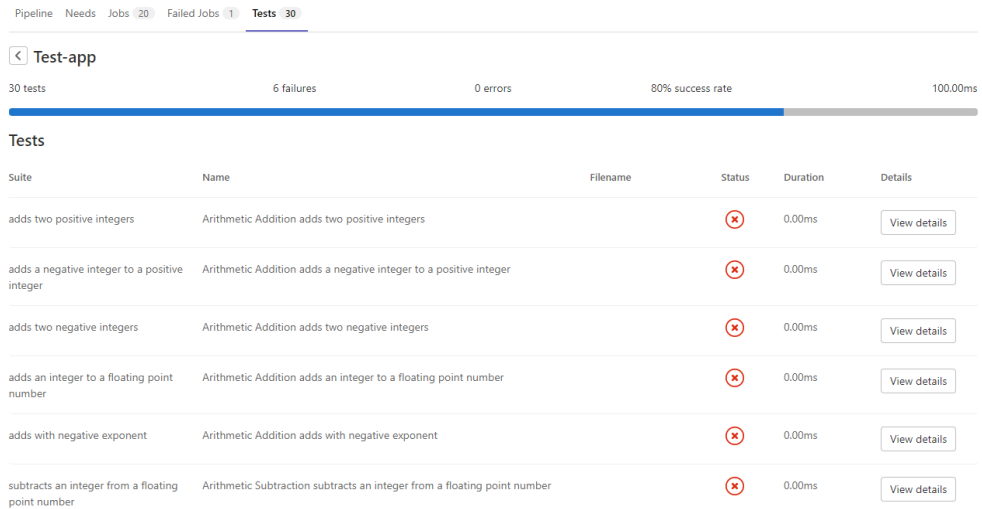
Pipeline Needs Jobs 20 Failed Jobs 1 Tests 30

Test-app

30 tests 6 failures 0 errors 80% success rate 100.00ms

Tests

| Suite | Name | Filename | Status | Duration | Details |
|---|---|---|---|---|---|
| adds two positive integers | Arithmetic Addition adds two positive integers | | | 0.00ms | View details |
| adds a negative integer to a positive integer | Arithmetic Addition adds a negative integer to a positive integer | | | 0.00ms | View details |
| adds two negative integers | Arithmetic Addition adds two negative integers | | | 0.00ms | View details |
| adds an integer to a floating point number | Arithmetic Addition adds an integer to a floating point number | | | 0.00ms | View details |
| adds with negative exponent | Arithmetic Addition adds with negative exponent | | | 0.00ms | View details |
| subtracts an integer from a floating point number | Arithmetic Subtraction subtracts an integer from a floating point number | | | 0.00ms | View details |